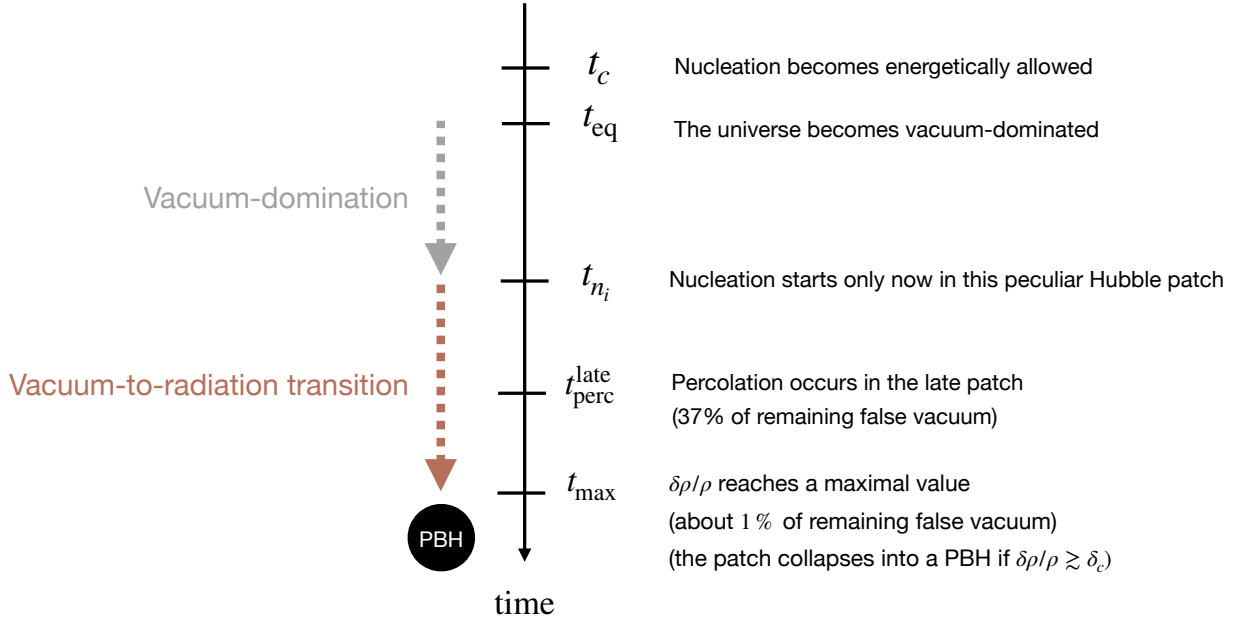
$t_c$ Nucleation becomes energetically allowed

$t_{\rm eq}$ The universe becomes vacuum-dominated

Vacuum-domination

$t_{n_i}$ Nucleation starts only now in this peculiar Hubble patch

Vacuum-to-radiation transition

$t_{\rm perc}^{\rm late}$ Percolation occurs in the late patch (37% of remaining false vacuum)

$t_{\rm max}$ $\delta\rho/\rho$ reaches a maximal value (about $1\,\%$ of remaining false vacuum) (the patch collapses into a PBH if $\delta\rho/\rho \gtrsim \delta_c$)

PBH

time